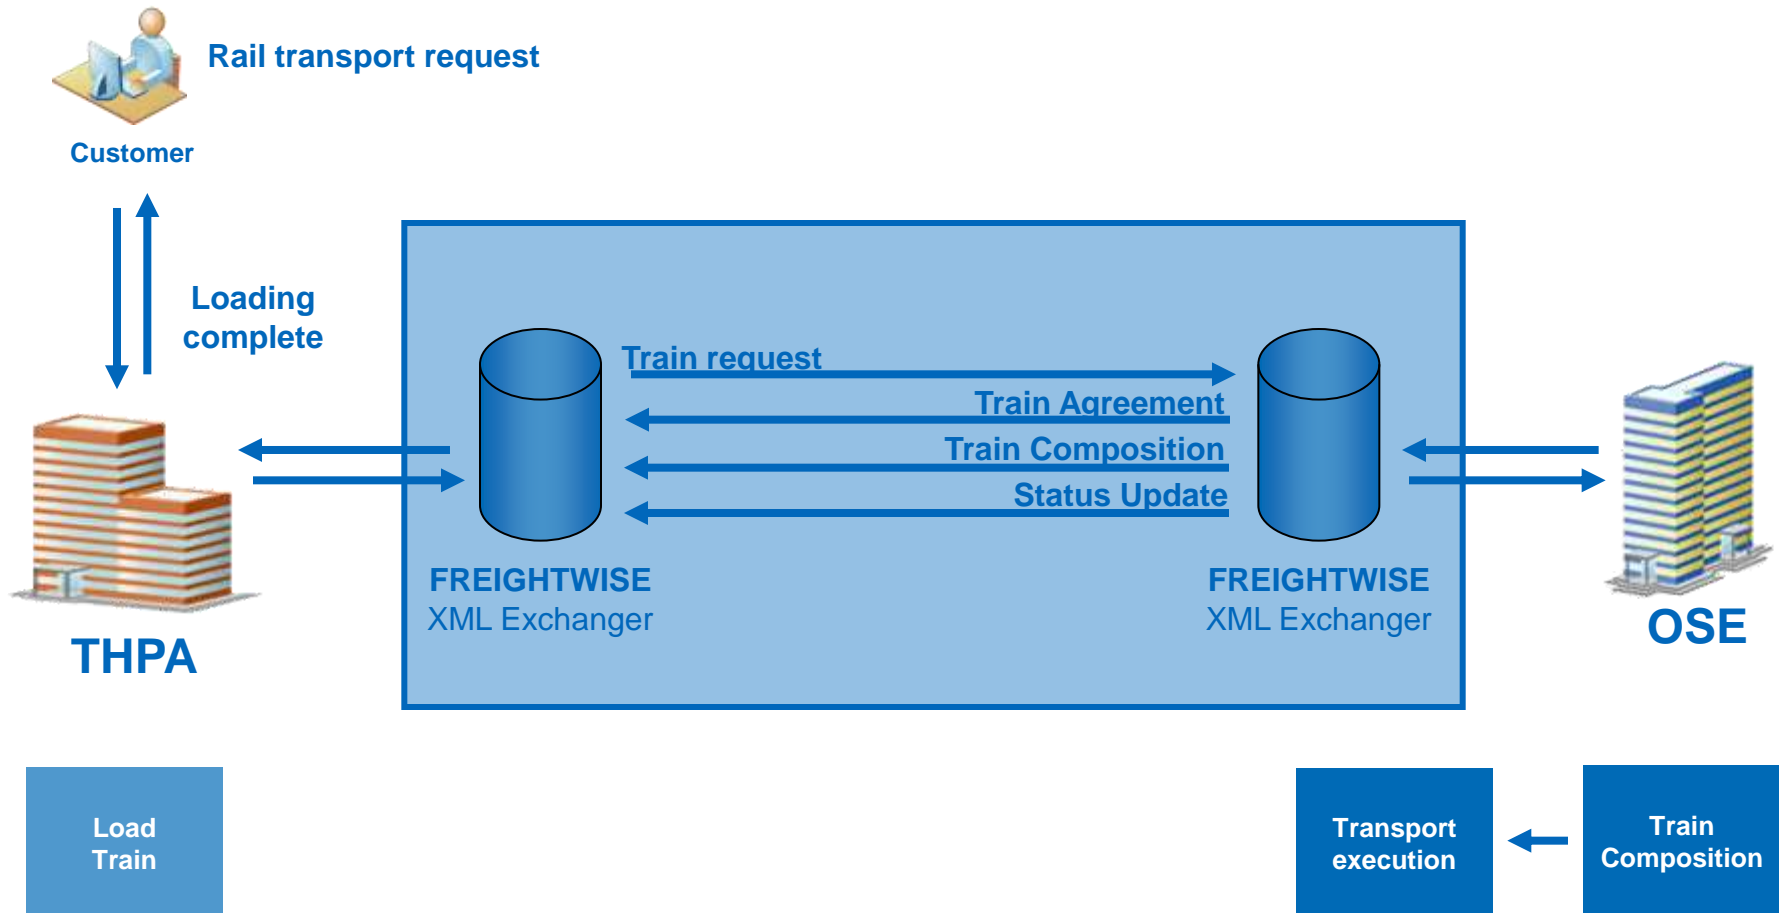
Rail transport request

Customer

Loading complete

Train request

Train Agreement

Train Composition

Status Update

FREIGHTWISE
XML Exchanger

FREIGHTWISE
XML Exchanger

THPA

OSE

Load Train

Transport execution

Train Composition